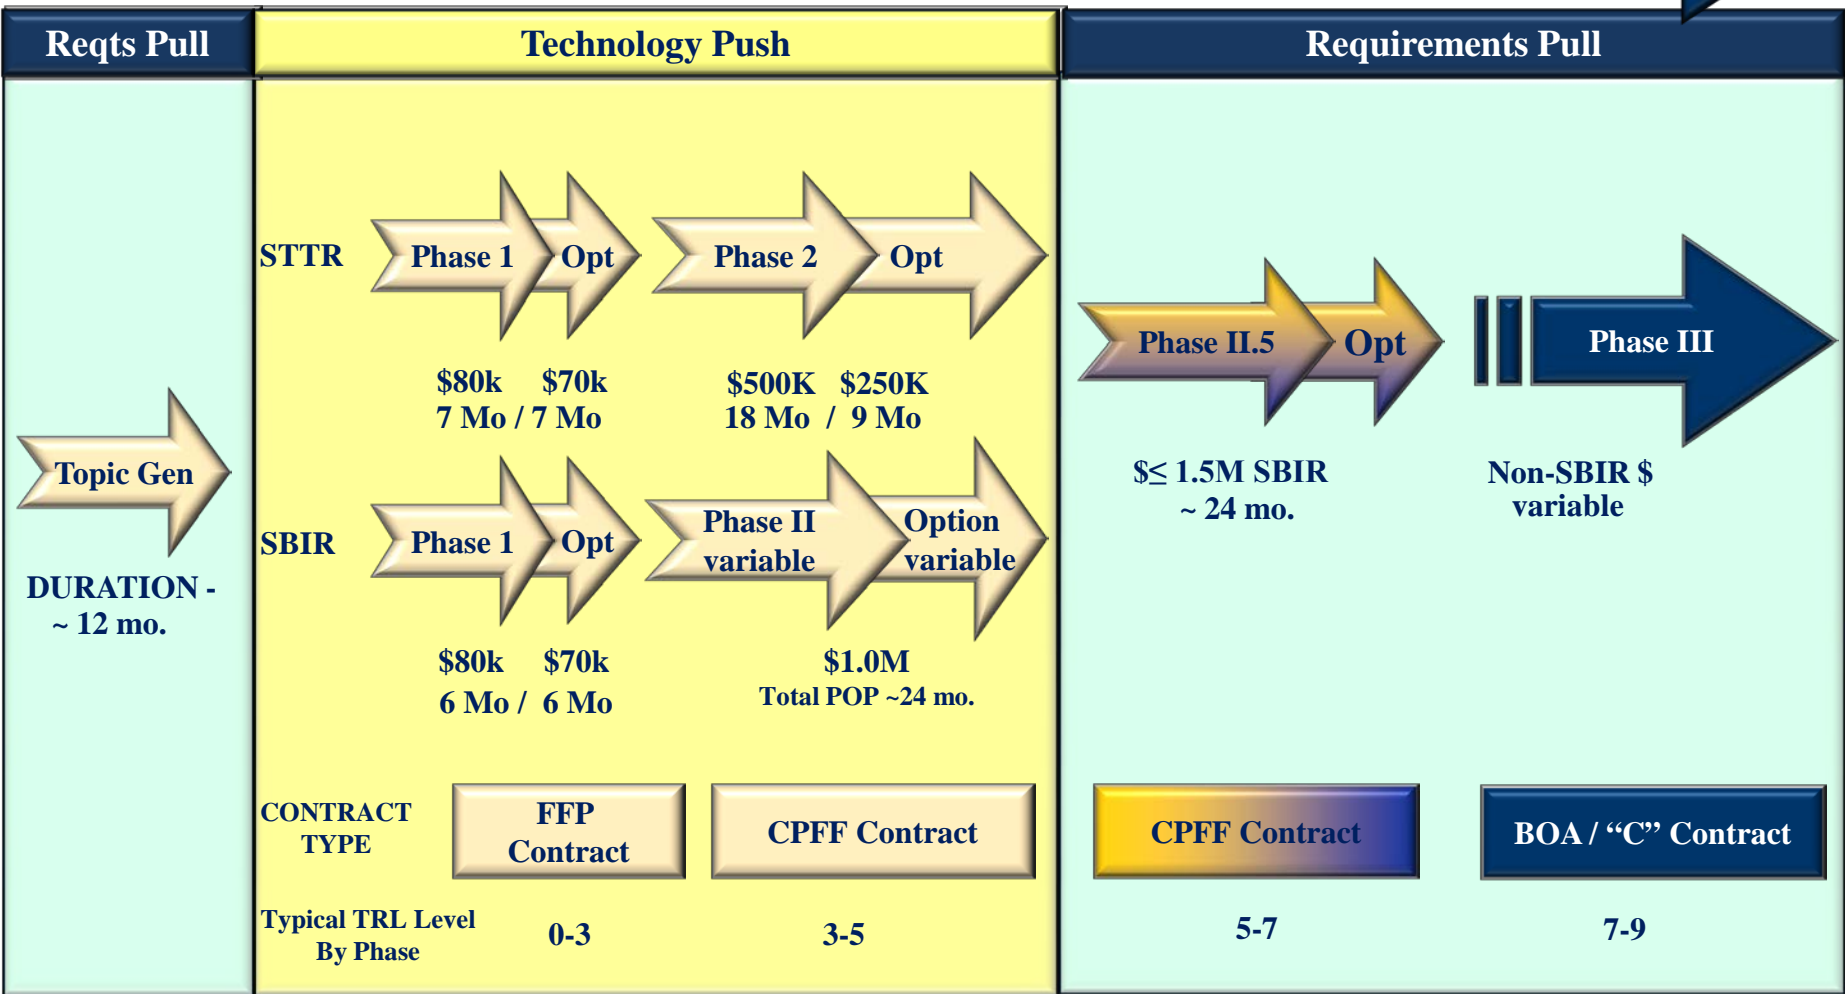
Reqts Pull

Technology Push

Requirements Pull

Topic Gen

DURATION - ~ 12 mo.

STTR

Phase 1

Opt

Phase 2

Opt

$80k $70k
7 Mo / 7 Mo

$500K $250K
18 Mo / 9 Mo

SBIR

Phase 1

Opt

Phase II variable

Option variable

$80k $70k
6 Mo / 6 Mo

$1.0M
Total POP ~24 mo.

CONTRACT TYPE

FFP Contract

CPFF Contract

Typical TRL Level By Phase

0-3

3-5

Phase II.5

Opt

Phase III

$≤ 1.5M SBIR
~ 24 mo.

Non-SBIR $
variable

CPFF Contract

BOA / “C” Contract

5-7

7-9